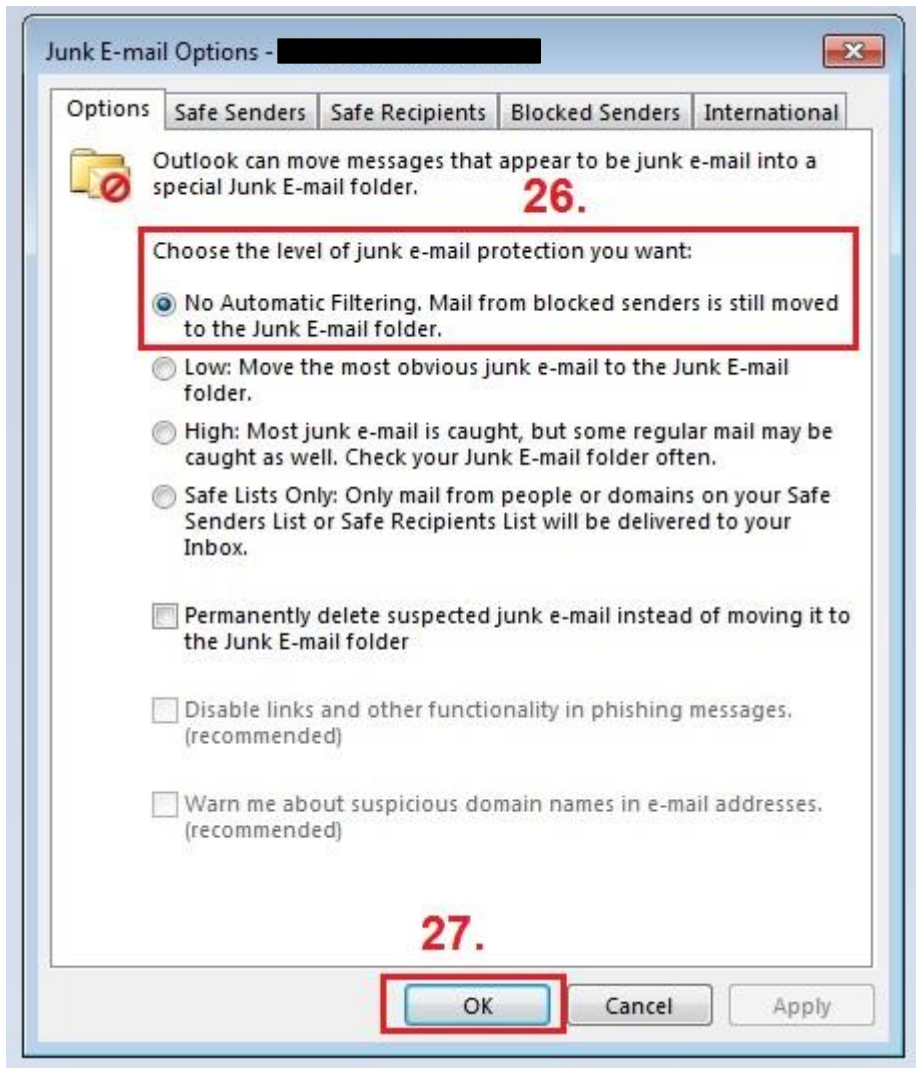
Junk E-mail Options - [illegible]

Options | Safe Senders | Safe Recipients | Blocked Senders | International

Outlook can move messages that appear to be junk e-mail into a special Junk E-mail folder.

26.

Choose the level of junk e-mail protection you want:

No Automatic Filtering. Mail from blocked senders is still moved to the Junk E-mail folder.

Low: Move the most obvious junk e-mail to the Junk E-mail folder.

High: Most junk e-mail is caught, but some regular mail may be caught as well. Check your Junk E-mail folder often.

Safe Lists Only: Only mail from people or domains on your Safe Senders List or Safe Recipients List will be delivered to your Inbox.

Permanently delete suspected junk e-mail instead of moving it to the Junk E-mail folder

Disable links and other functionality in phishing messages. (recommended)

Warn me about suspicious domain names in e-mail addresses. (recommended)

27.

OK | Cancel | Apply